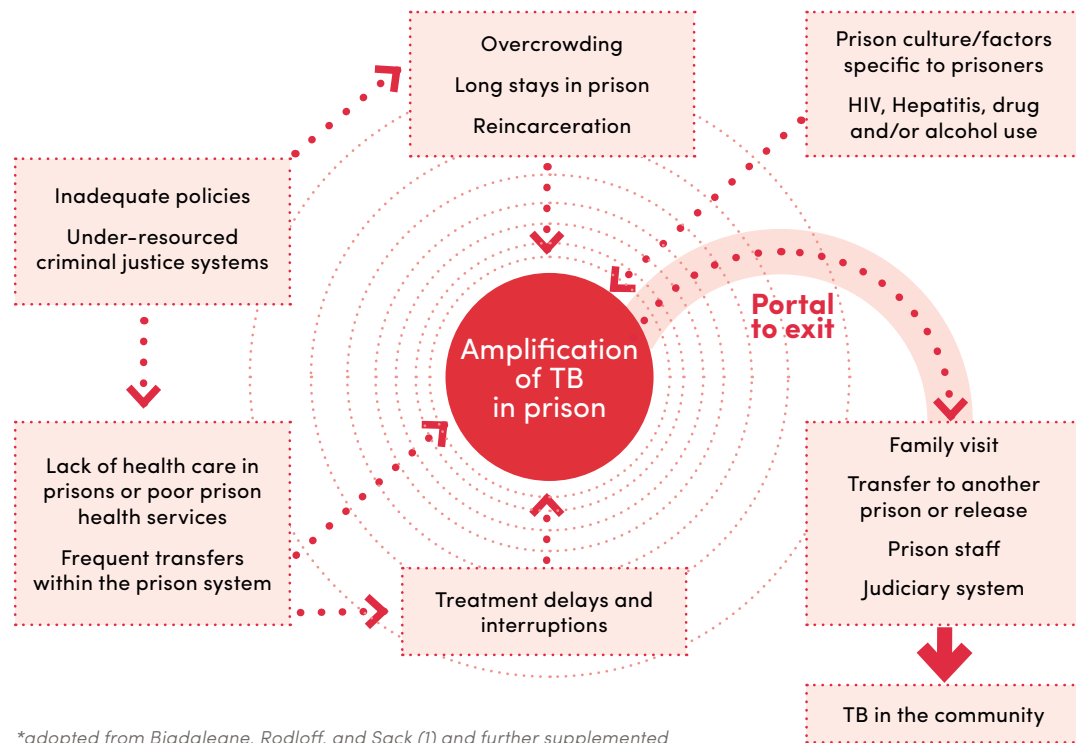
Overcrowding

Long stays in prison

Reincarceration

Prison culture/factors specific to prisoners

HIV, Hepatitis, drug and/or alcohol use

Inadequate policies

Under-resourced criminal justice systems

Amplification of TB in prison

Portal to exit

Lack of health care in prisons or poor prison health services

Frequent transfers within the prison system

Treatment delays and interruptions

Family visit

Transfer to another prison or release

Prison staff

Judiciary system

TB in the community

*adopted from Biadgleane, Rodloff, and Sack (1) and further supplemented